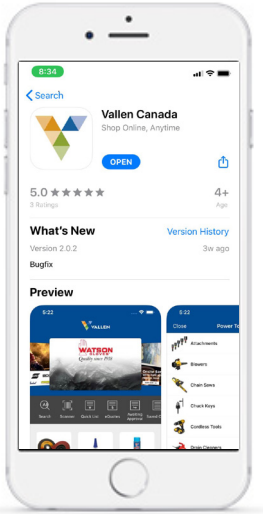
8:34

Search

Vallen Canada
Shop Online, Anytime

OPEN

5.0 ★★★★★
3 Ratings

4+
Age

What's New
Version History

Version 2.0.2
3w ago

Bugfix

Preview

5:22
VALLEN

WATSON GLOVES
Quality since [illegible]

Search
Scanner
Quick List
eQuotes
Awaiting Approval
Saved Carts

5:22
Close
Power T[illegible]

Attachments
Blowers
Chain Saws
Chuck Keys
Cordless Tools
Drain Cleaners